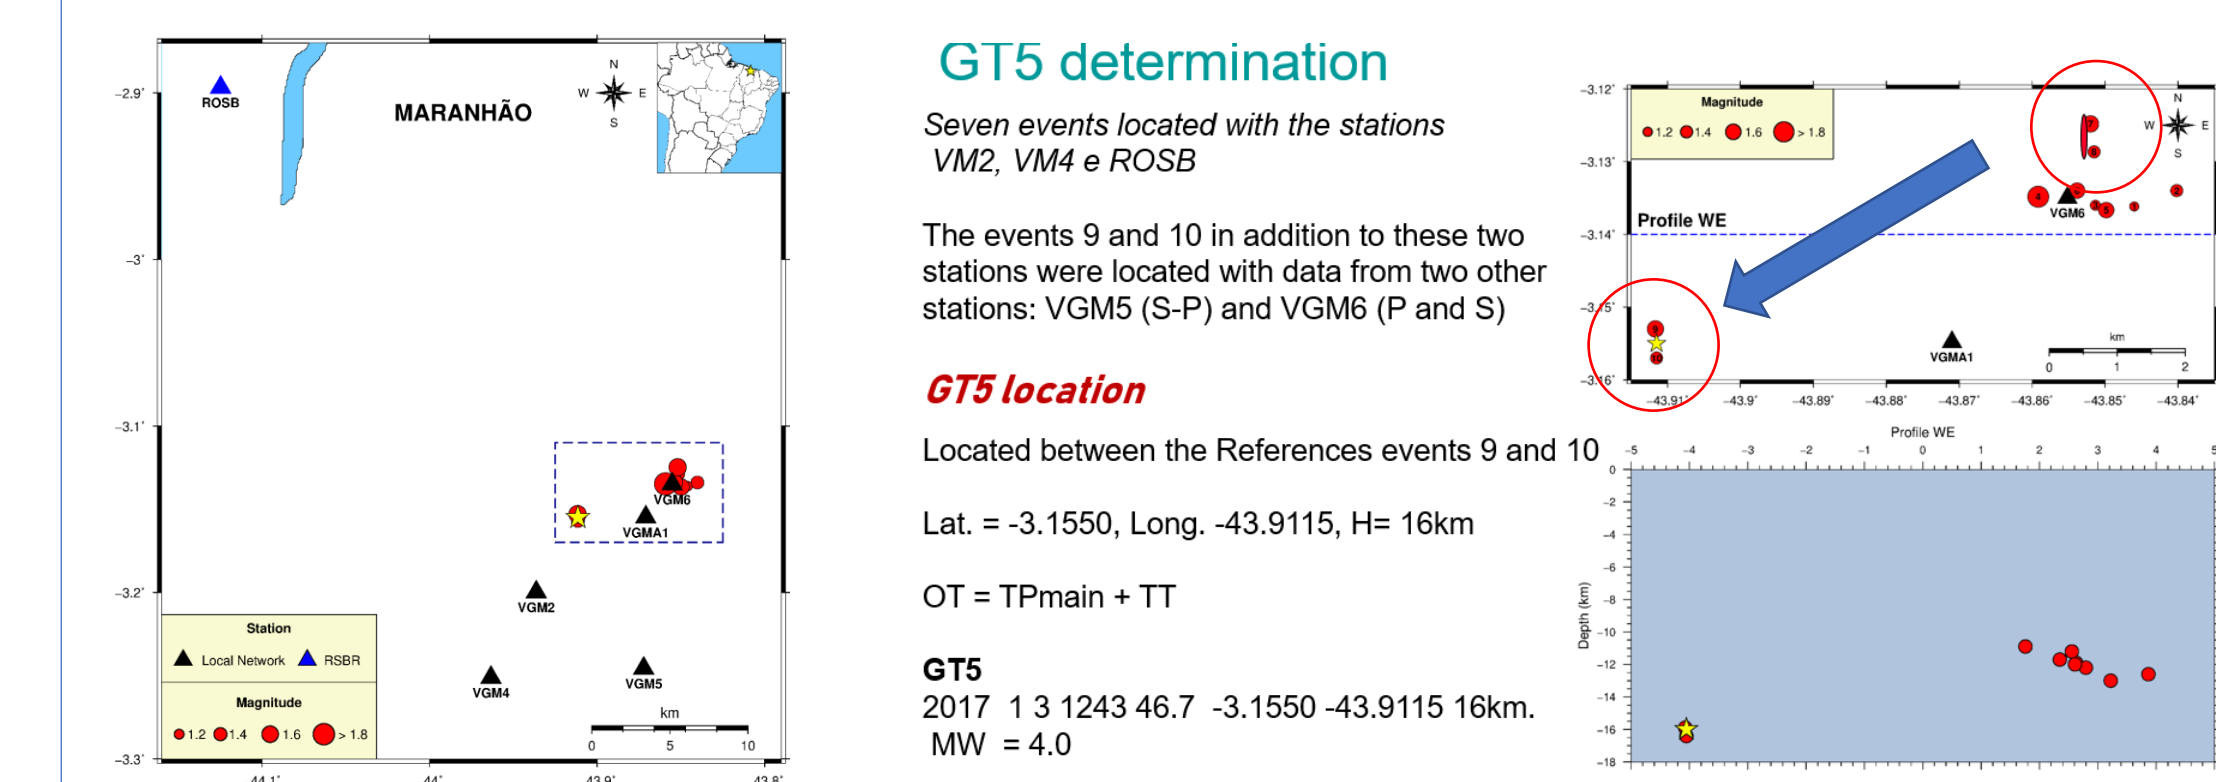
-2.9˚
ROSB
MARANHÃO
N
W E
S
-3˚
-3.1˚
VGM6
VGMA1
-3.2˚
VGM2
Station
Local Network RSBR
Magnitude
1.2 1.4 1.6 > 1.8
VGM4
VGM5
km
0 5 10
-3.3˚
-44.1˚ -44˚ -43.9˚ -43.8˚

GT5 determination

Seven events located with the stations VM2, VM4 e ROSB

The events 9 and 10 in addition to these two stations were located with data from two other stations: VGM5 (S-P) and VGM6 (P and S)

GT5 location

Located between the References events 9 and 10

Lat. = -3.1550, Long. -43.9115, H= 16km

OT = TPmain + TT

GT5
2017 1 3 1243 46.7 -3.1550 -43.9115 16km.
MW = 4.0

-3.12˚
Magnitude
1.2 1.4 1.6 > 1.8
N
W E
S
-3.13˚
VGM6
Profile WE
-3.14˚
-3.15˚
VGMA1
km
0 1 2
-3.16˚
-43.91˚ -43.9˚ -43.89˚ -43.88˚ -43.87˚ -43.86˚ -43.85˚ -43.84˚

Profile WE
-5 -4 -3 -2 -1 0 1 2 3 4 5
0
-2
-4
-6
-8
-10
-12
-14
-16
-18
Depth (km)